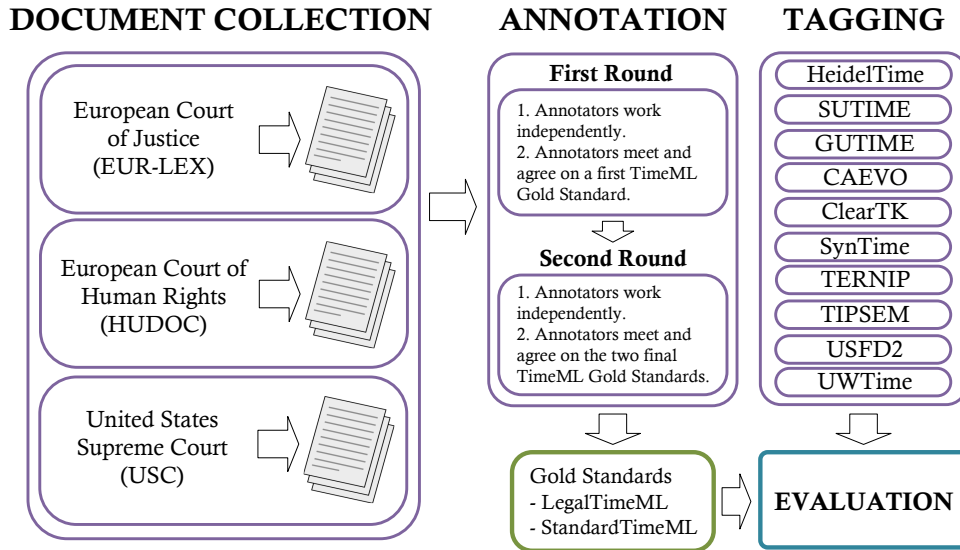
DOCUMENT COLLECTION

European Court of Justice (EUR-LEX)

European Court of Human Rights (HUDOC)

United States Supreme Court (USC)

ANNOTATION

First Round

1. Annotators work independently.
2. Annotators meet and agree on a first TimeML Gold Standard.

Second Round

1. Annotators work independently.
2. Annotators meet and agree on the two final TimeML Gold Standards.

Gold Standards
- LegalTimeML
- StandardTimeML

TAGGING

HeidelTime
SUTIME
GUTIME
CAEVO
ClearTK
SynTime
TERNIP
TIPSEM
USFD2
UWTime

EVALUATION